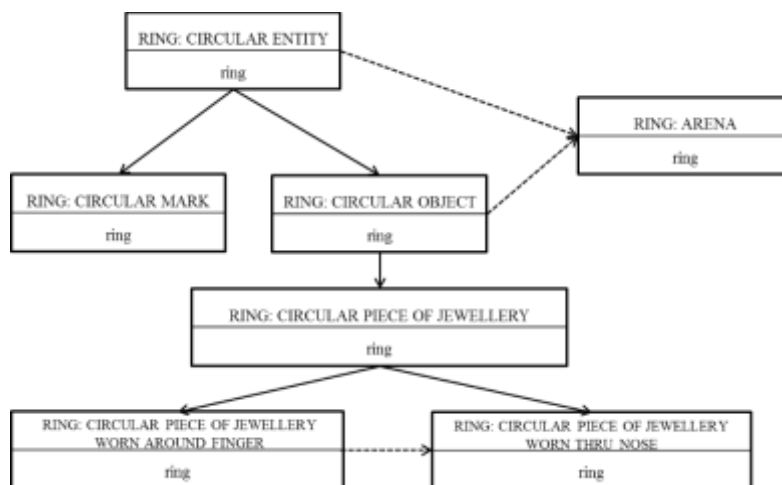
RING: CIRCULAR ENTITY
ring

RING: ARENA
ring

RING: CIRCULAR MARK
ring

RING: CIRCULAR OBJECT
ring

RING: CIRCULAR PIECE OF JEWELLERY
ring

RING: CIRCULAR PIECE OF JEWELLERY WORN AROUND FINGER
ring

RING: CIRCULAR PIECE OF JEWELLERY WORN THRU NOSE
ring